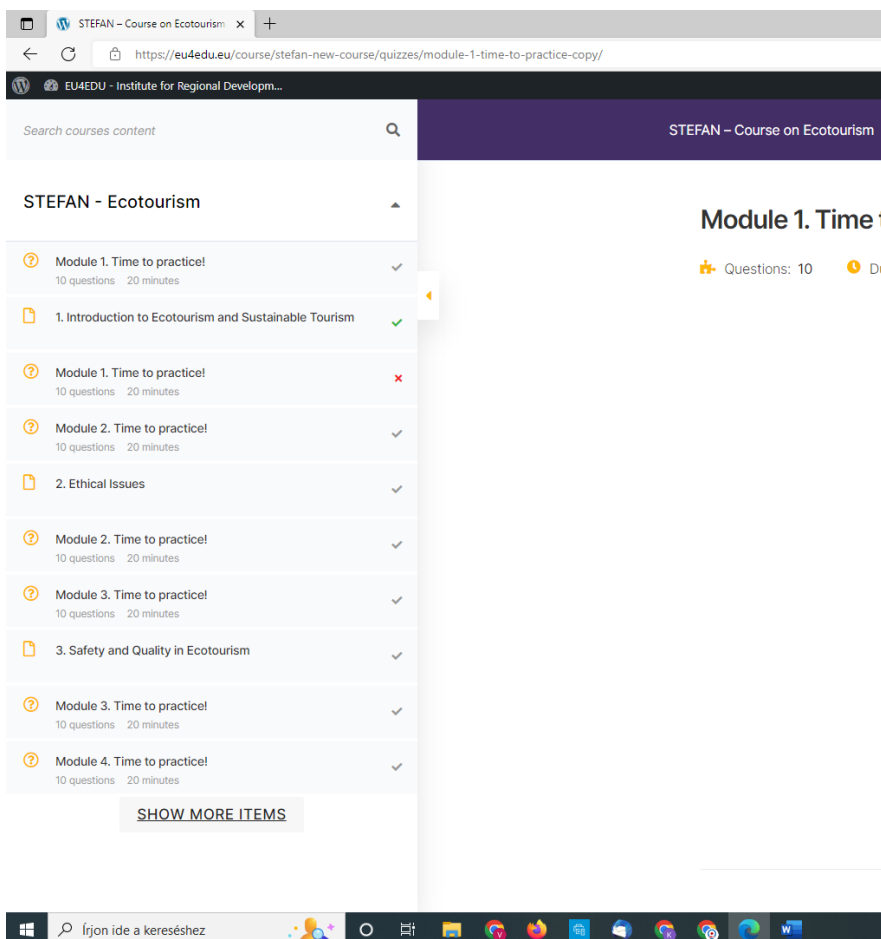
STEFAN – Course on Ecotourism ×

https://eu4edu.eu/course/stefan-new-course/quizzes/module-1-time-to-practice-copy/

EU4EDU - Institute for Regional Developm...

Search courses content

STEFAN – Course on Ecotourism

STEFAN - Ecotourism

Module 1. Time to practice!
10 questions 20 minutes

1. Introduction to Ecotourism and Sustainable Tourism

Module 1. Time to practice!
10 questions 20 minutes

Module 2. Time to practice!
10 questions 20 minutes

2. Ethical Issues

Module 2. Time to practice!
10 questions 20 minutes

Module 3. Time to practice!
10 questions 20 minutes

3. Safety and Quality in Ecotourism

Module 3. Time to practice!
10 questions 20 minutes

Module 4. Time to practice!
10 questions 20 minutes

SHOW MORE ITEMS

Module 1. Time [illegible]

Questions: 10 D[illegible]

Írjon ide a kereséshez